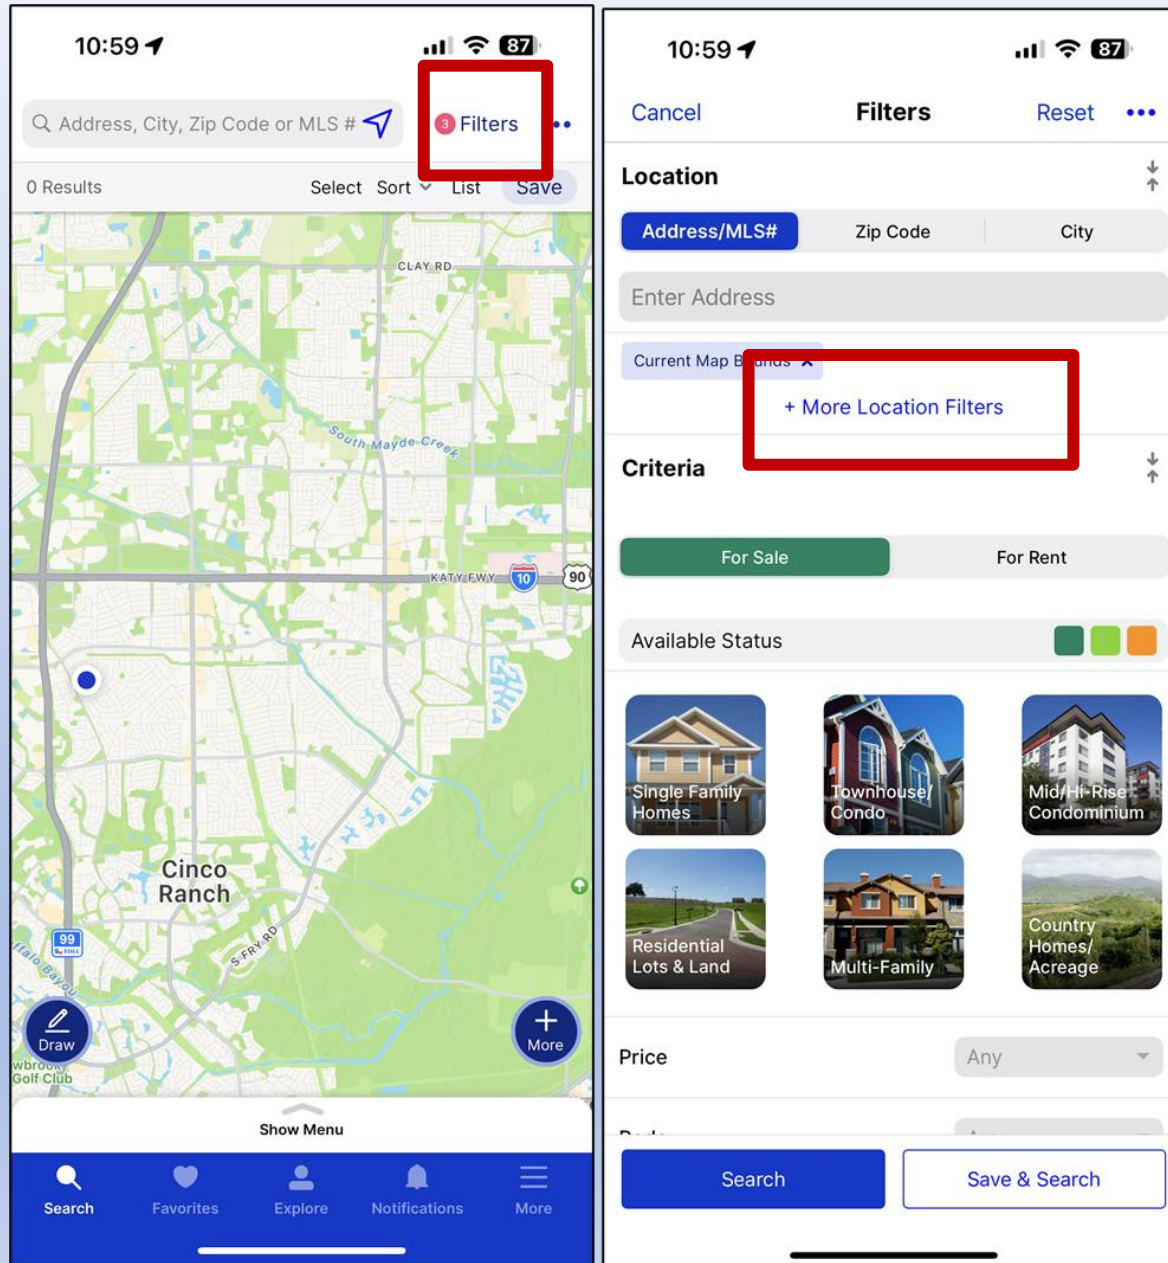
10:59

87

Address, City, Zip Code or MLS #

3 Filters

0 Results

Select Sort List Save

CLAY RD

South Mayde Creek

KATY FWY 10 90

Cinco Ranch

S FRY RD

99 TOLL

ffalo Bayou

Draw

More

wbrook Golf Club

Show Menu

Search Favorites Explore Notifications More

10:59

87

Cancel Filters Reset •••

Location

Address/MLS# Zip Code City

Enter Address

Current Map B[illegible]unds ×

+ More Location Filters

Criteria

For Sale For Rent

Available Status

Single Family Homes

Townhouse/ Condo

Mid/Hi-Rise Condominium

Residential Lots & Land

Multi-Family

Country Homes/ Acreage

Price Any

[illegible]

Search Save & Search